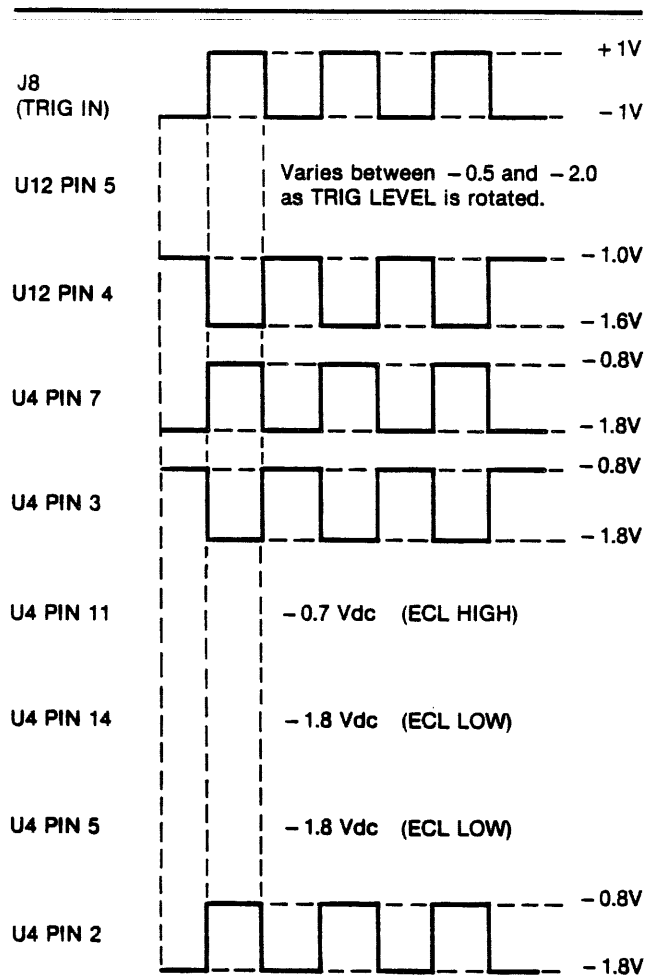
+1V

J8
(TRIG IN)

−1V

U12 PIN 5

Varies between −0.5 and −2.0 as TRIG LEVEL is rotated.

−1.0V

U12 PIN 4

−1.6V

−0.8V

U4 PIN 7

−1.8V

−0.8V

U4 PIN 3

−1.8V

U4 PIN 11

−0.7 Vdc (ECL HIGH)

U4 PIN 14

−1.8 Vdc (ECL LOW)

U4 PIN 5

−1.8 Vdc (ECL LOW)

−0.8V

U4 PIN 2

−1.8V